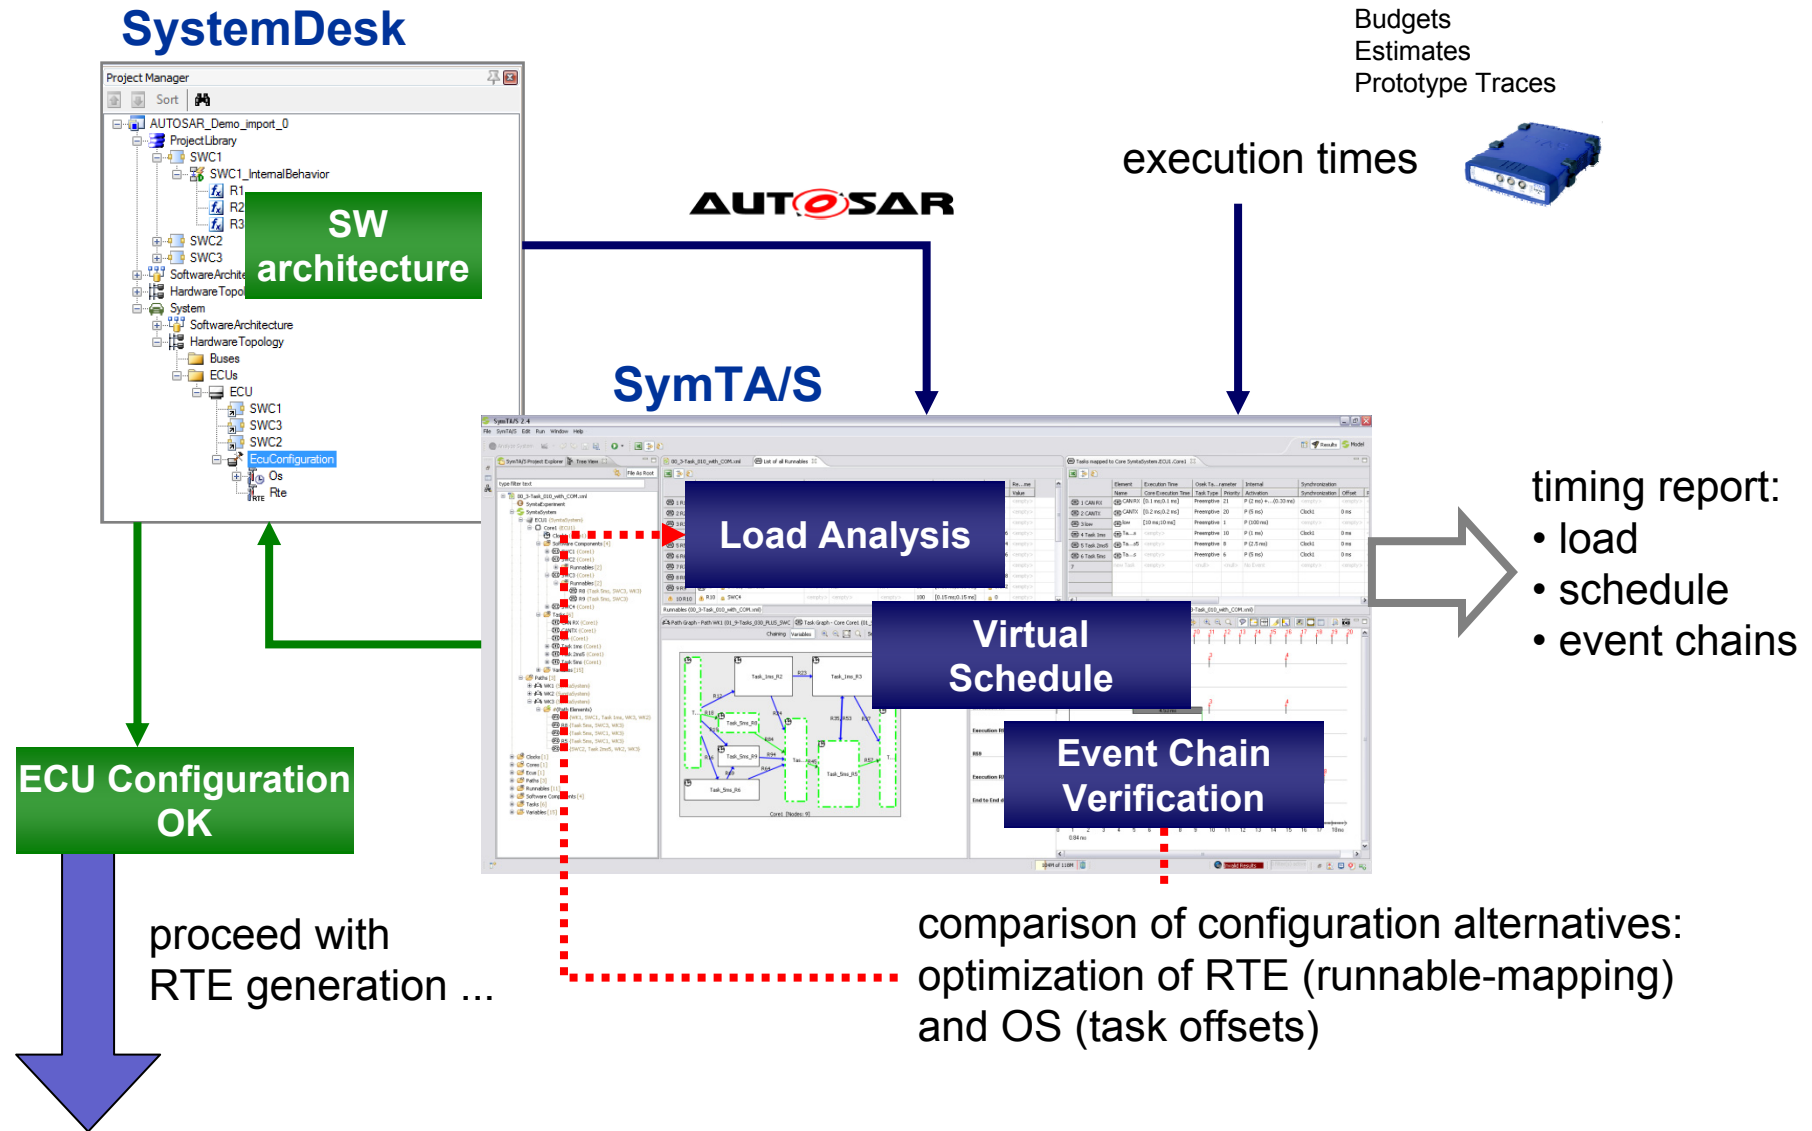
SystemDesk

Project Manager

Sort

AUTOSAR_Demo_import_0
ProjectLibrary
SWC1
SWC1_InternalBehavior
R1
R2
R3
SWC2
SWC3
SoftwareArchite
HardwareTopol
System
SoftwareArchitecture
HardwareTopology
Buses
ECUs
ECU
SWC1
SWC3
SWC2
EcuConfiguration
Os
Rte

SW architecture

AUTOSAR

Budgets
Estimates
Prototype Traces

execution times

SymTA/S

Load Analysis

Virtual Schedule

Event Chain Verification

timing report:
• load
• schedule
• event chains

ECU Configuration OK

proceed with
RTE generation ...

comparison of configuration alternatives:
optimization of RTE (runnable-mapping)
and OS (task offsets)